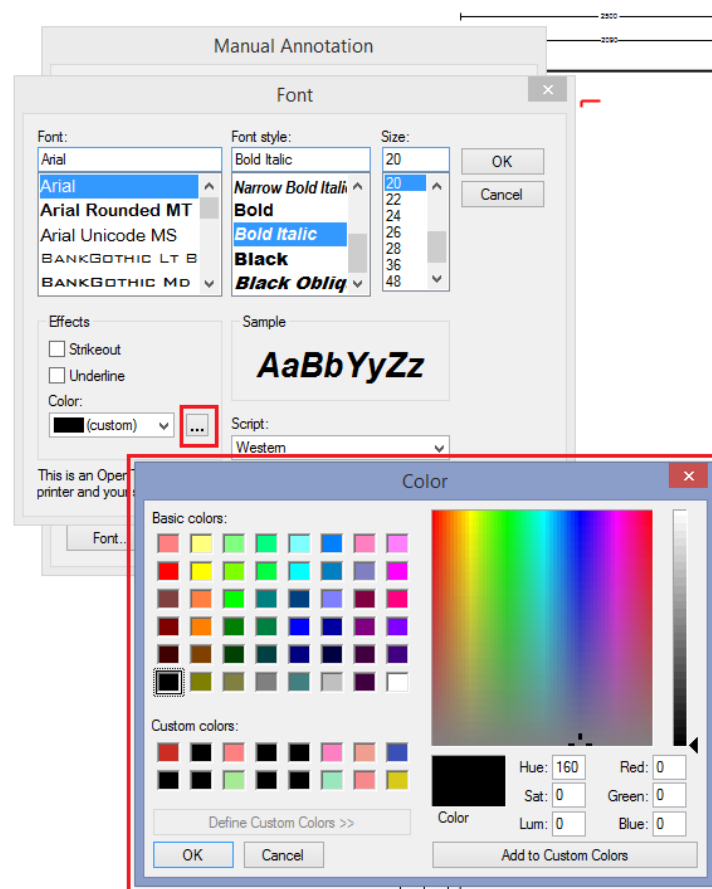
2500
2090

Manual Annotation

Font

Font:
Arial
Arial
Arial Rounded MT
Arial Unicode MS
BankGothic Lt B
BankGothic Md

Font style:
Bold Italic
Narrow Bold Itali
Bold
Bold Italic
Black
Black Obliq

Size:
20
20
22
24
26
28
36
48

OK
Cancel

Effects
Strikeout
Underline
Color:
(custom)
...

Sample
AaBbYyZz

Script:
Western

This is an Open
printer and you

Font...

Color

Basic colors:

Custom colors:

Define Custom Colors >>

OK
Cancel

Color
Hue: 160
Sat: 0
Lum: 0
Red: 0
Green: 0
Blue: 0

Add to Custom Colors